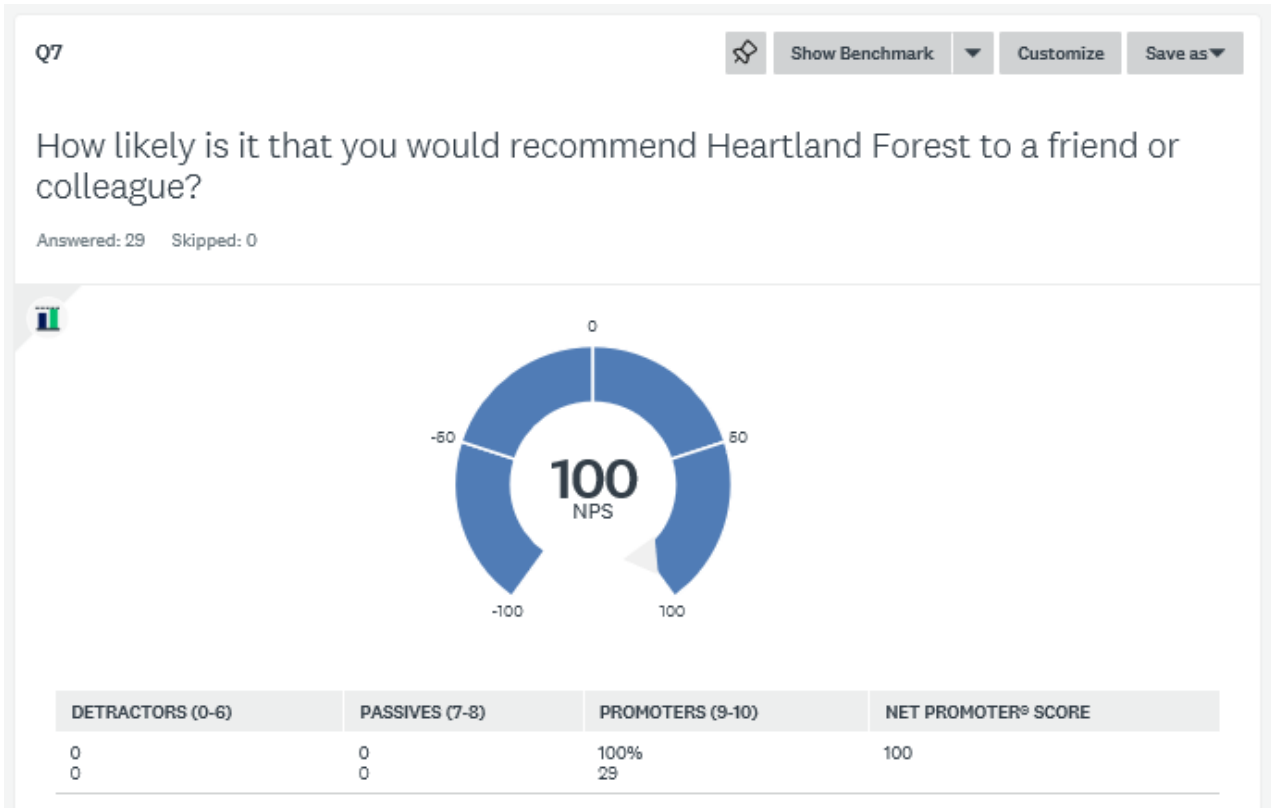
Q7

Show Benchmark

Customize

Save as

How likely is it that you would recommend Heartland Forest to a friend or colleague?

Answered: 29 Skipped: 0

0

-50

50

100

NPS

-100

100

| DETRACTORS (0-6) | PASSIVES (7-8) | PROMOTERS (9-10) | NET PROMOTER® SCORE |
|---|---|---|---|
| 0<br>0 | 0<br>0 | 100%<br>29 | 100 |